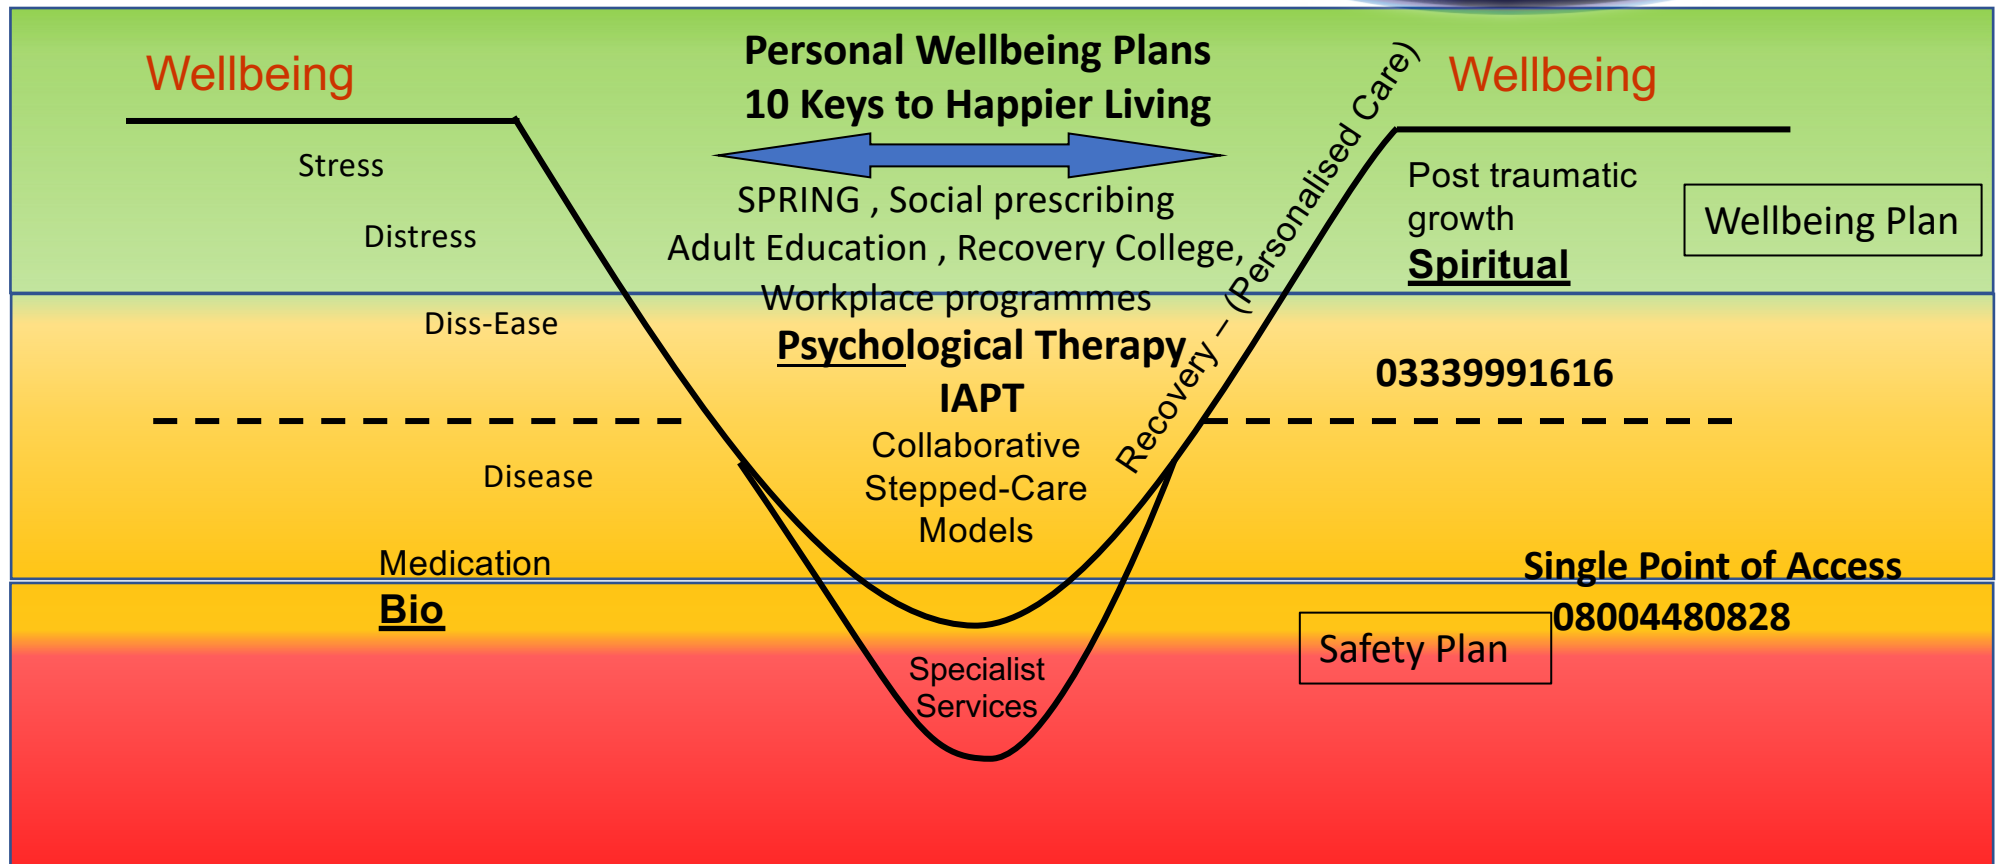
Wellbeing

Personal Wellbeing Plans
10 Keys to Happier Living

Wellbeing

Stress

Distress

SPRING , Social prescribing
Adult Education , Recovery College,
Workplace programmes

Recovery – (Personalised Care)

Post traumatic growth
Spiritual

Wellbeing Plan

Diss-Ease

Psychological Therapy
IAPT

03339991616

Collaborative
Stepped-Care
Models

Disease

Medication
Bio

Single Point of Access
08004480828

Safety Plan

Specialist
Services